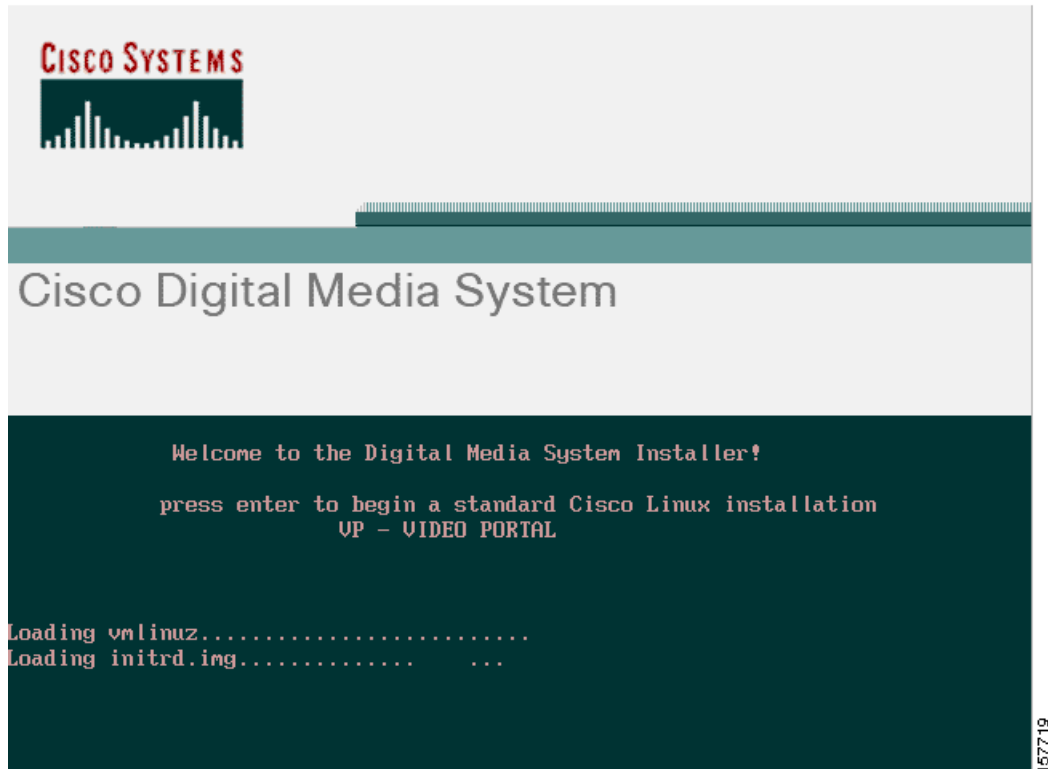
CISCO SYSTEMS

Cisco Digital Media System

Welcome to the Digital Media System Installer!

press enter to begin a standard Cisco Linux installation
VP - VIDEO PORTAL

Loading vmlinuz.........................
Loading initrd.img.............    ...

157719